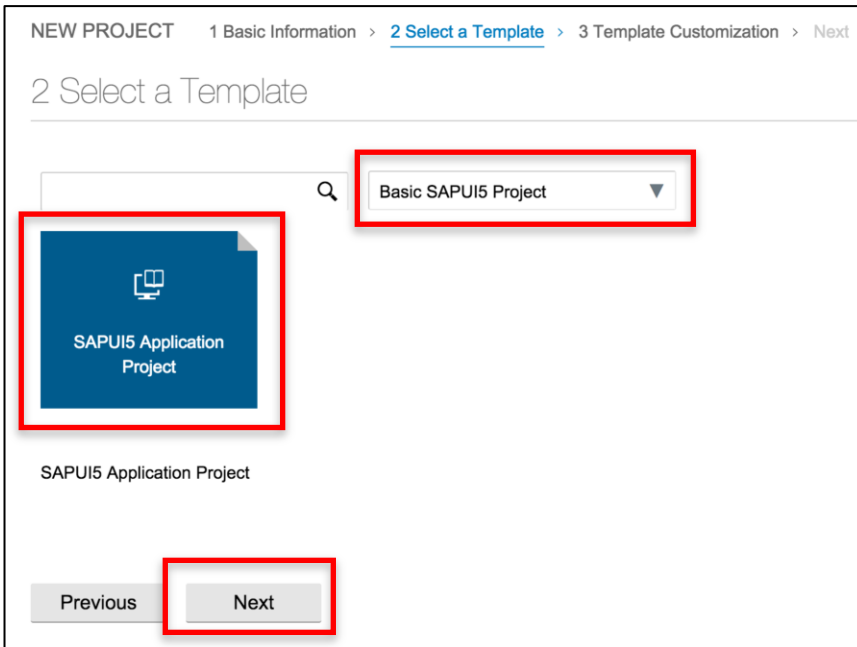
NEW PROJECT 1 Basic Information > 2 Select a Template > 3 Template Customization > Next

2 Select a Template

Basic SAPUI5 Project

SAPUI5 Application Project

SAPUI5 Application Project

Previous

Next